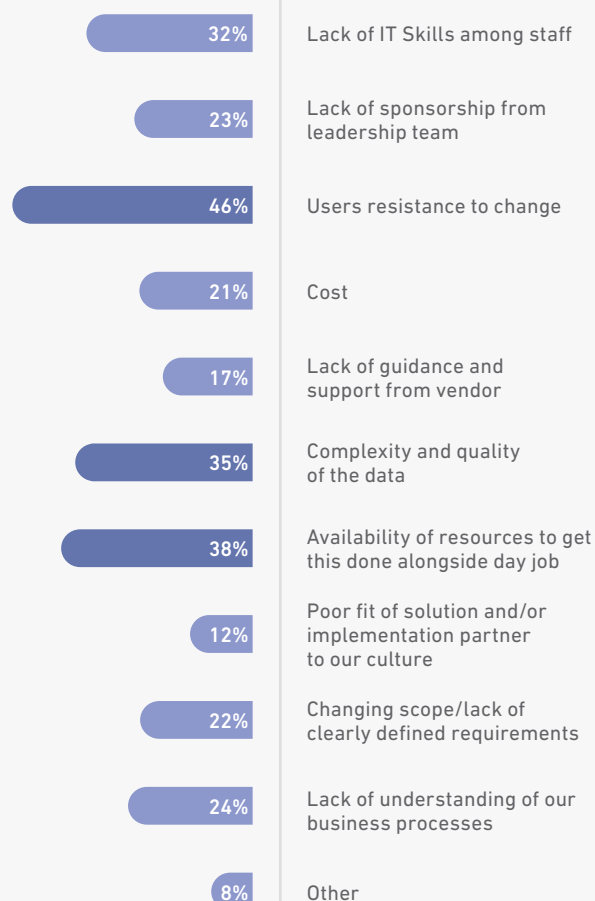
| | |
|---|---|
| 32% | Lack of IT Skills among staff |
| 23% | Lack of sponsorship from leadership team |
| 46% | Users resistance to change |
| 21% | Cost |
| 17% | Lack of guidance and support from vendor |
| 35% | Complexity and quality of the data |
| 38% | Availability of resources to get this done alongside day job |
| 12% | Poor fit of solution and/or implementation partner to our culture |
| 22% | Changing scope/lack of clearly defined requirements |
| 24% | Lack of understanding of our business processes |
| 8% | Other |